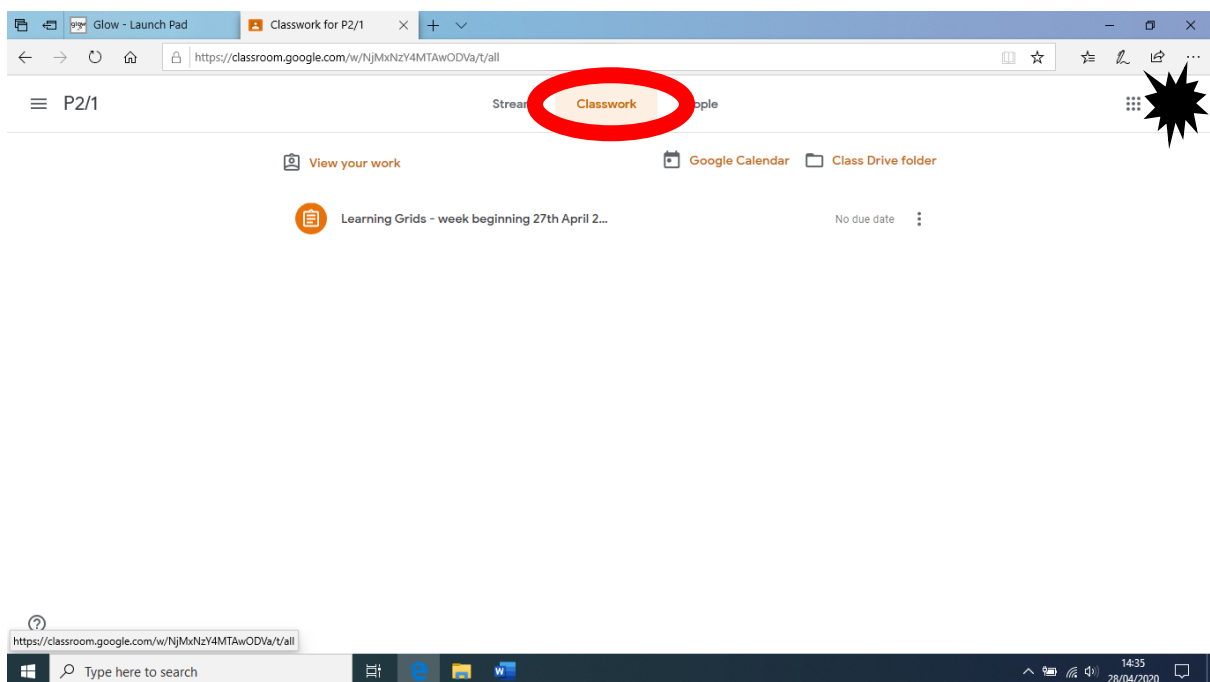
glow Glow - Launch Pad
Classwork for P2/1

https://classroom.google.com/w/NjMxNzY4MTAwODVa/t/all

P2/1

Strear Classwork ople

View your work

Google Calendar Class Drive folder

Learning Grids - week beginning 27th April 2...

No due date

https://classroom.google.com/w/NjMxNzY4MTAwODVa/t/all

Type here to search

14:35
28/04/2020